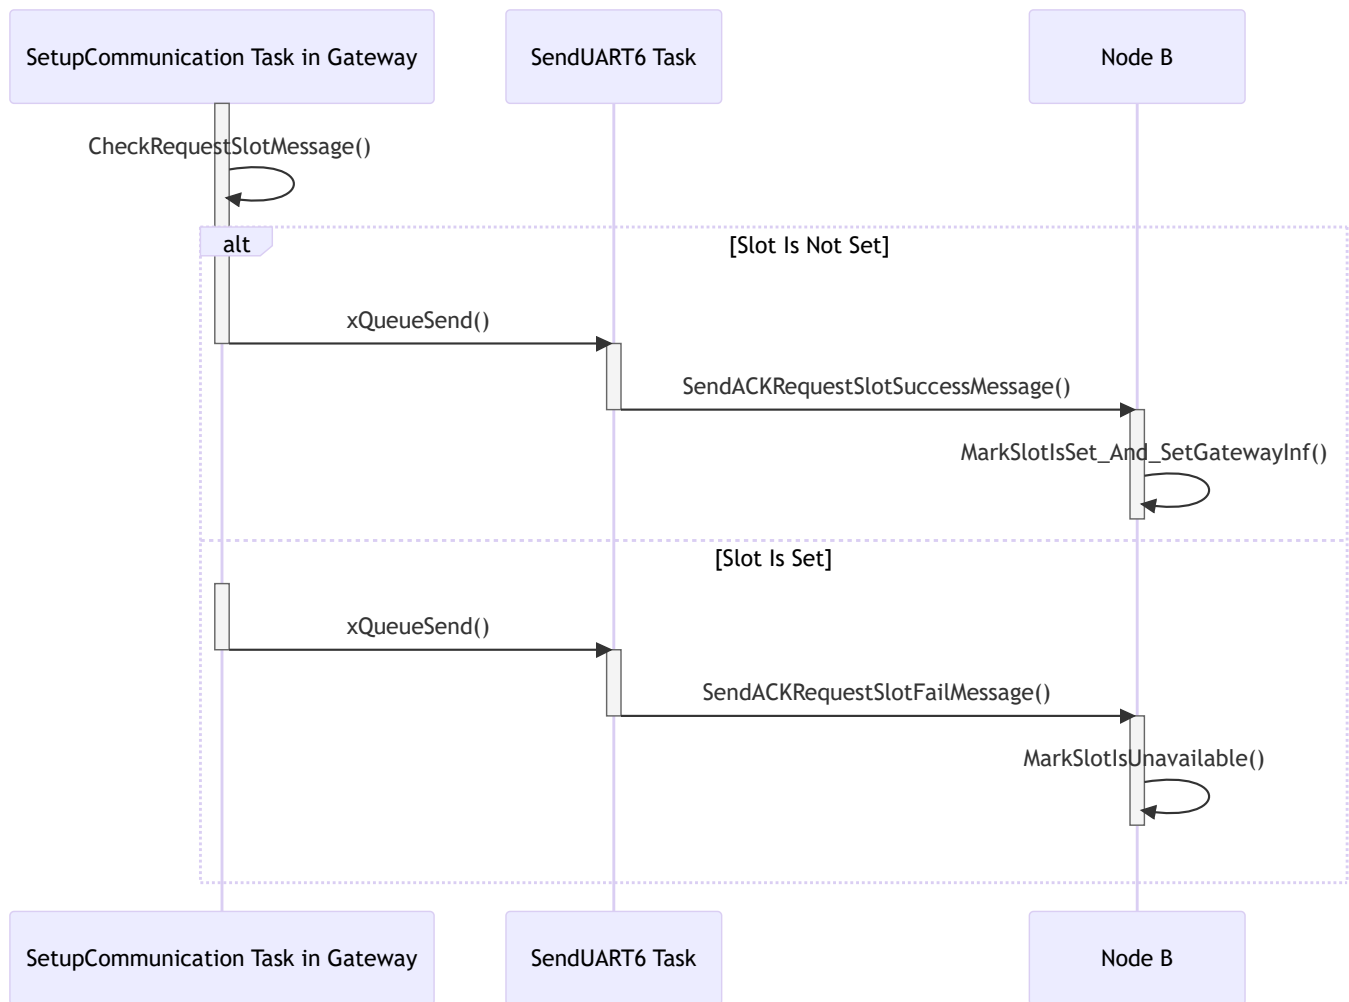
SetupCommunication Task in Gateway

SendUART6 Task

Node B

CheckRequestSlotMessage()

alt

[Slot Is Not Set]

xQueueSend()

SendACKRequestSlotSuccessMessage()

MarkSlotIsSet_And_SetGatewayInf()

[Slot Is Set]

xQueueSend()

SendACKRequestSlotFailMessage()

MarkSlotIsUnavailable()

SetupCommunication Task in Gateway

SendUART6 Task

Node B